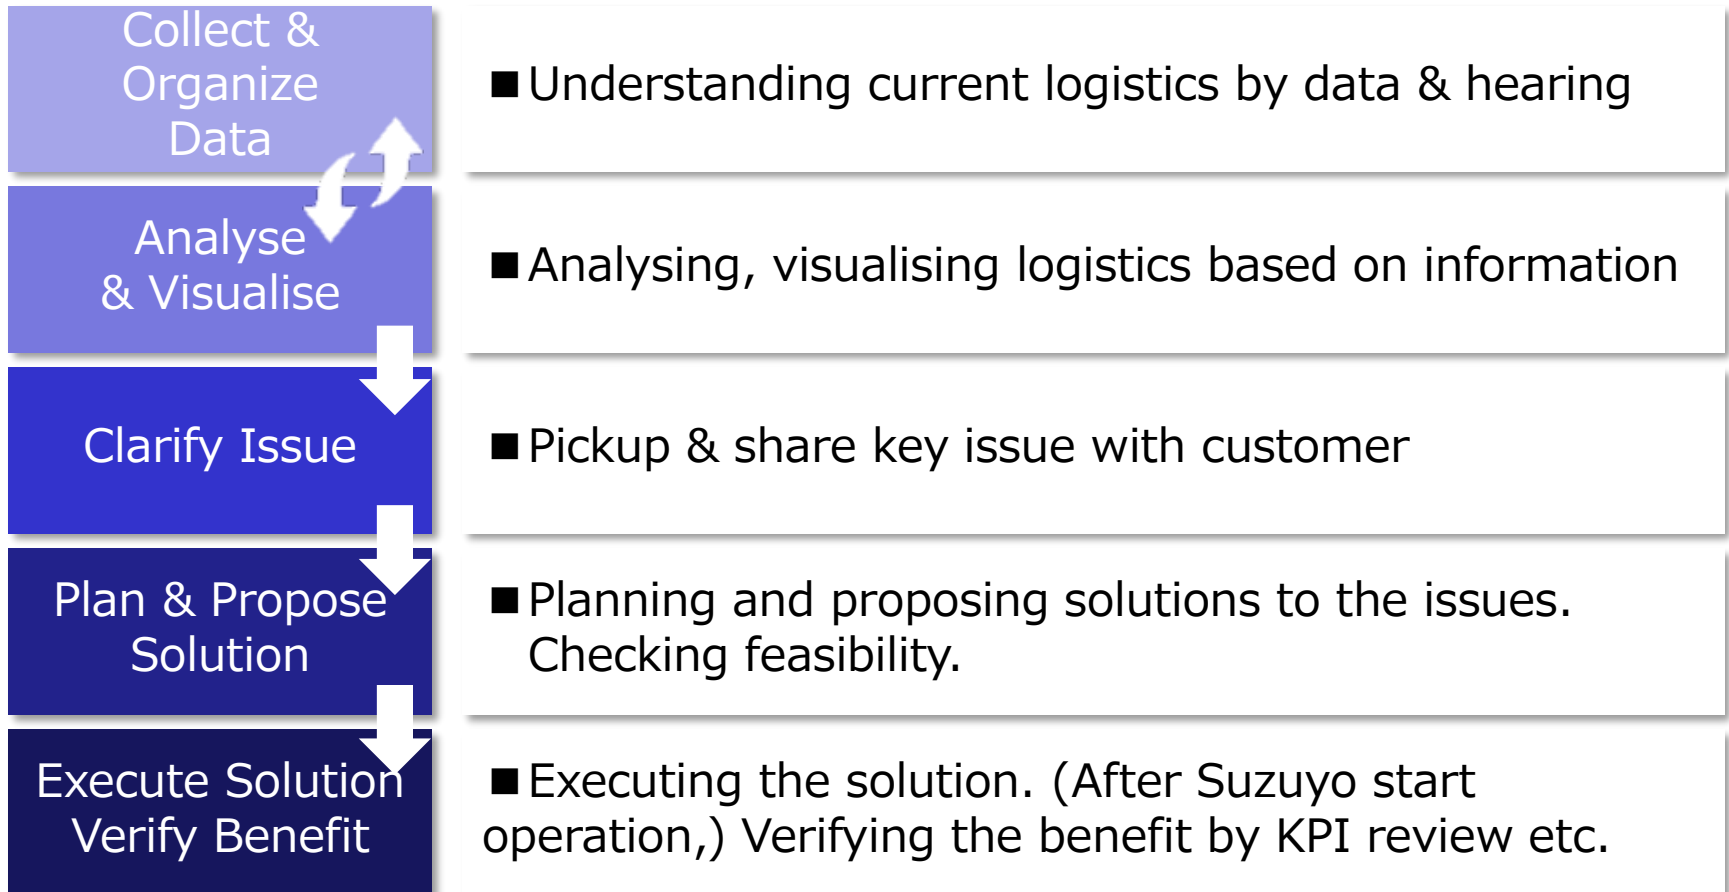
Collect & Organize Data

■Understanding current logistics by data & hearing

Analyse & Visualise

■Analysing, visualising logistics based on information

Clarify Issue

■Pickup & share key issue with customer

Plan & Propose Solution

■Planning and proposing solutions to the issues. Checking feasibility.

Execute Solution Verify Benefit

■Executing the solution. (After Suzuyo start operation,) Verifying the benefit by KPI review etc.